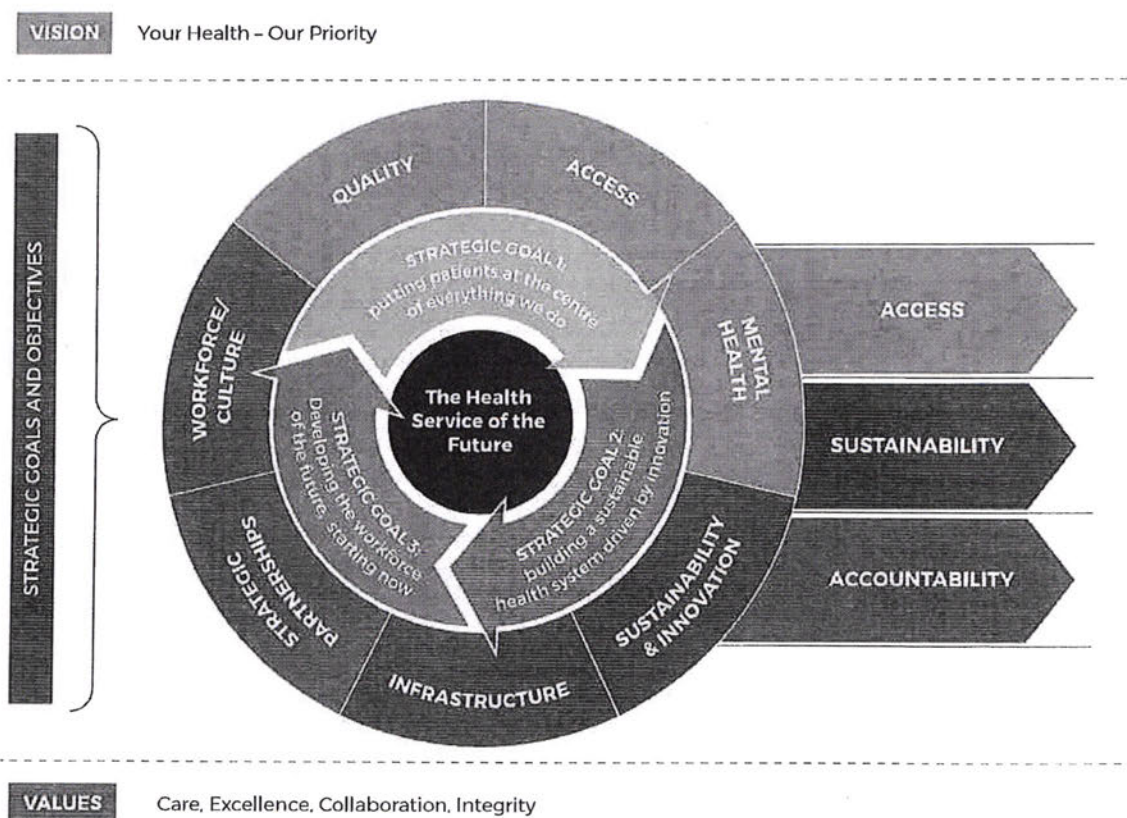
VISION Your Health – Our Priority

STRATEGIC GOALS AND OBJECTIVES

QUALITY

ACCESS

MENTAL HEALTH

SUSTAINABILITY & INNOVATION

INFRASTRUCTURE

STRATEGIC PARTNERSHIPS

WORKFORCE/ CULTURE

STRATEGIC GOAL 1: putting patients at the centre of everything we do

STRATEGIC GOAL 2: building a sustainable health system driven by innovation

STRATEGIC GOAL 3: Developing the workforce of the future, starting now

The Health Service of the Future

ACCESS

SUSTAINABILITY

ACCOUNTABILITY

VALUES Care, Excellence, Collaboration, Integrity